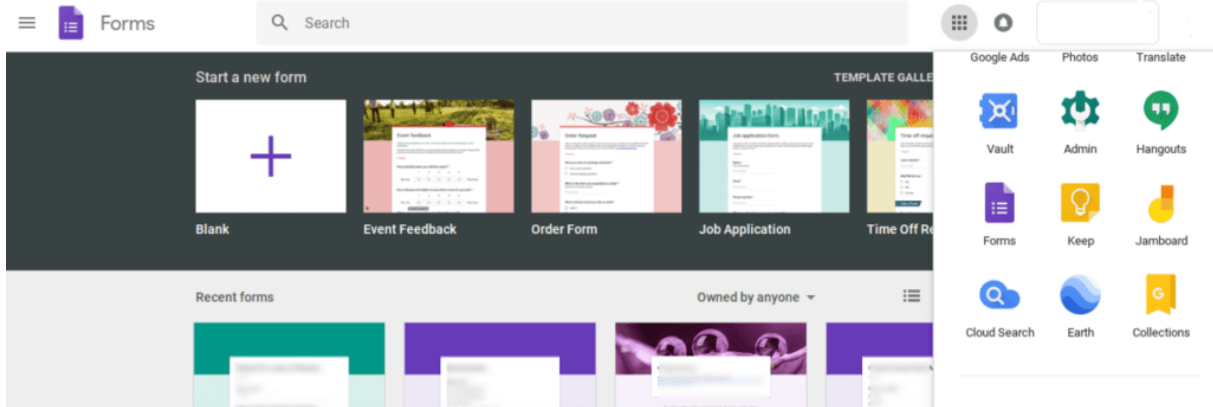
Forms

Search

Start a new form

TEMPLATE GALLE

Blank

Event Feedback

Order Form

Job Application

Time Off Re

Recent forms

Owned by anyone

Google Ads

Photos

Translate

Vault

Admin

Hangouts

Forms

Keep

Jamboard

Cloud Search

Earth

Collections